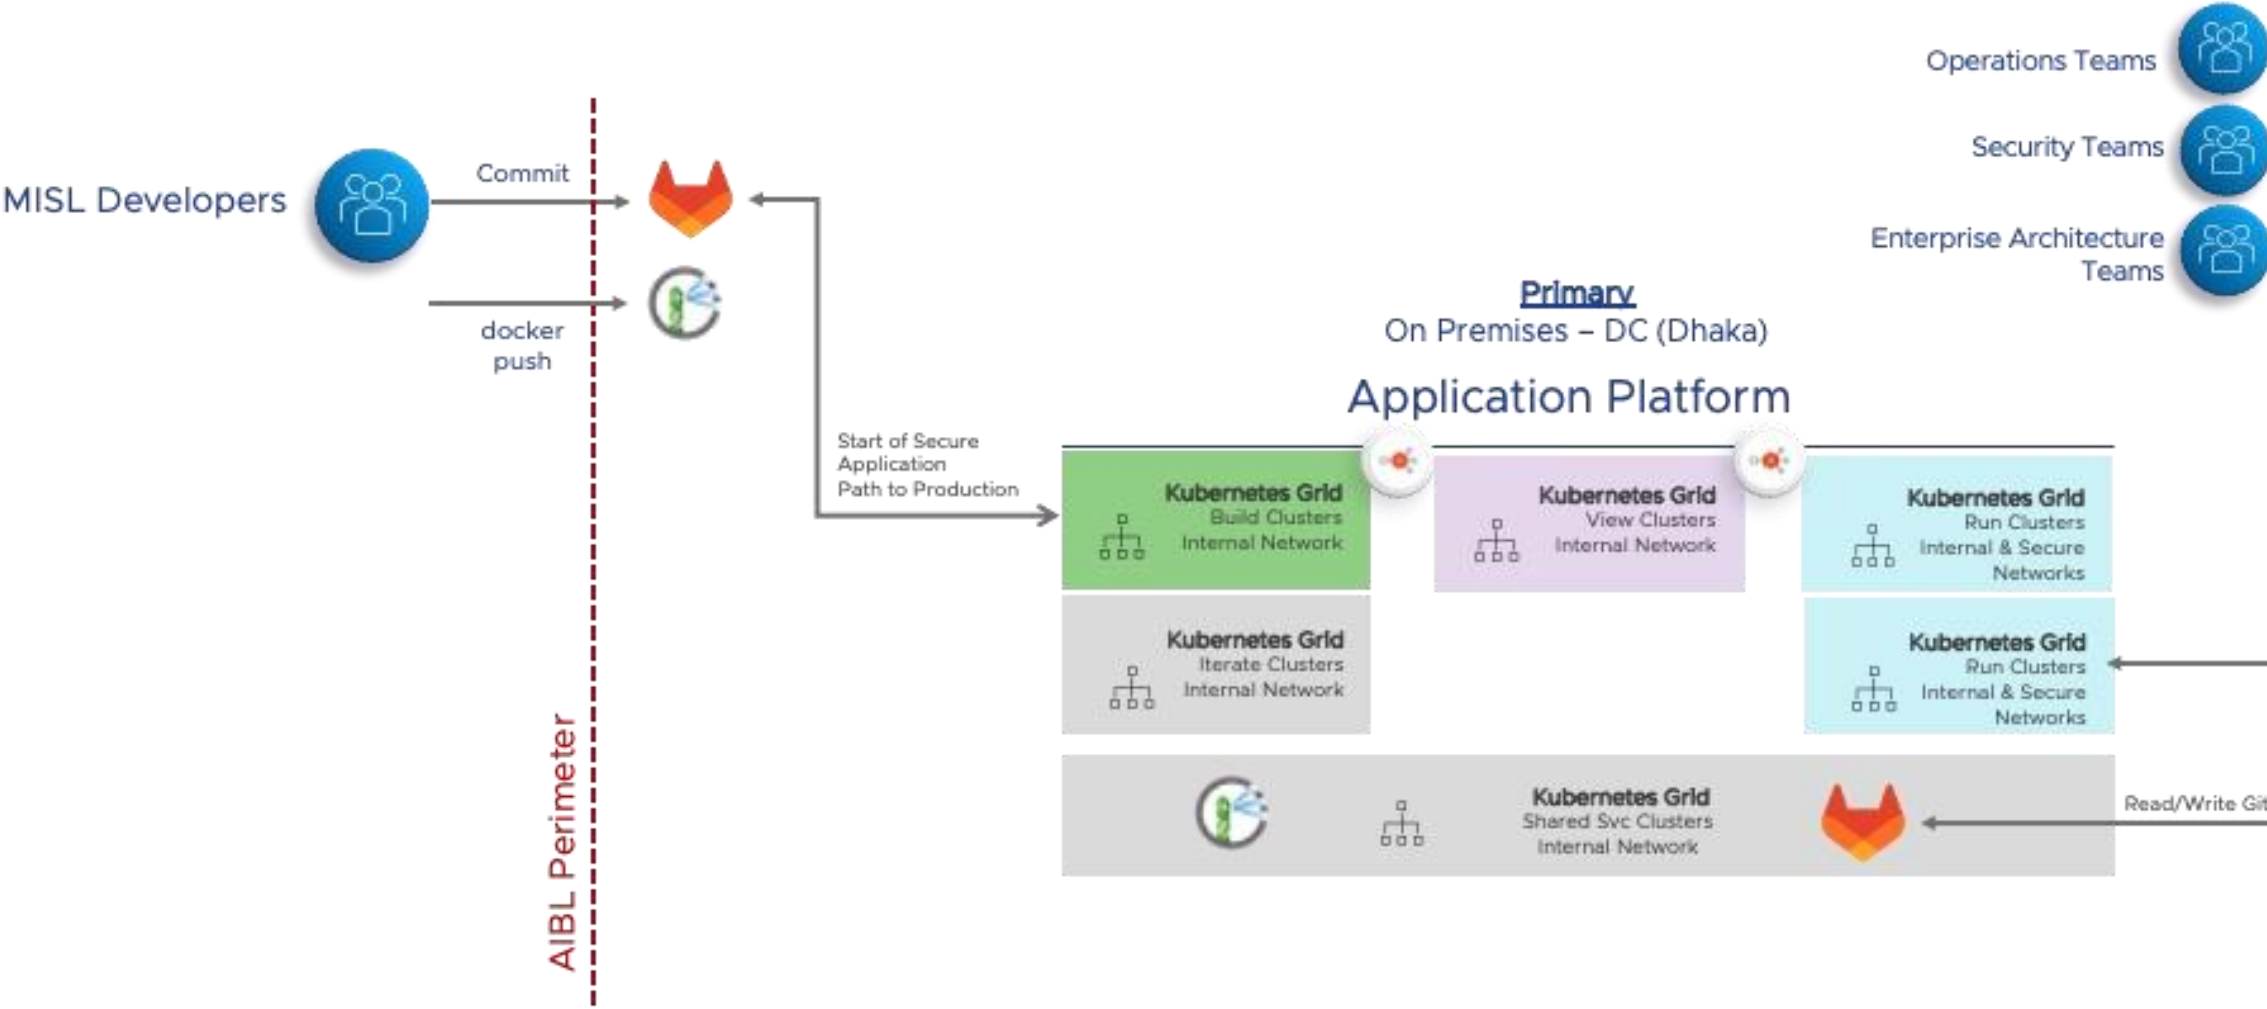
Operations Teams

Security Teams

Enterprise Architecture Teams

MISL Developers

Commit

docker push

AIBL Perimeter

Start of Secure Application Path to Production

Primary
On Premises – DC (Dhaka)

Application Platform

Kubernetes Grid
Build Clusters
Internal Network

Kubernetes Grid
View Clusters
Internal Network

Kubernetes Grid
Run Clusters
Internal & Secure Networks

Kubernetes Grid
Iterate Clusters
Internal Network

Kubernetes Grid
Run Clusters
Internal & Secure Networks

Kubernetes Grid
Shared Svc Clusters
Internal Network

Read/Write Git